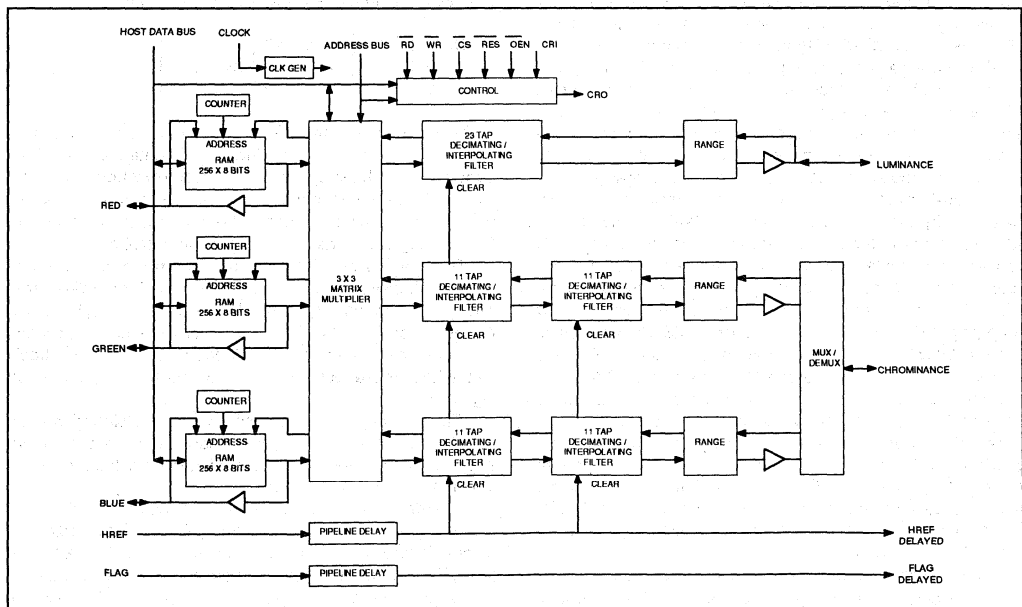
HOST DATA BUS
CLOCK
ADDRESS BUS
$\overline{RD}$ $\overline{WR}$ $\overline{CS}$ $\overline{RES}$ $\overline{OEN}$ CRI
CLK GEN
CONTROL
CRO
COUNTER
ADDRESS
RAM
256 X 8 BITS
3 X 3
MATRIX
MULTIPLIER
23 TAP
DECIMATING /
INTERPOLATING
FILTER
CLEAR
RANGE
LUMINANCE
RED
COUNTER
ADDRESS
RAM
256 X 8 BITS
11 TAP
DECIMATING /
INTERPOLATING
FILTER
CLEAR
11 TAP
DECIMATING /
INTERPOLATING
FILTER
CLEAR
RANGE
MUX /
DEMUX
CHROMINANCE
GREEN
COUNTER
ADDRESS
RAM
256 X 8 BITS
11 TAP
DECIMATING /
INTERPOLATING
FILTER
CLEAR
11 TAP
DECIMATING /
INTERPOLATING
FILTER
CLEAR
RANGE
BLUE
HREF
PIPELINE DELAY
HREF
DELAYED
FLAG
PIPELINE DELAY
FLAG
DELAYED